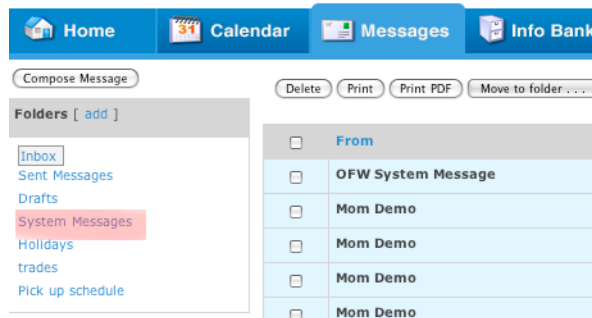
Home 31 Calendar Messages Info Bank

Compose Message

Folders [ add ]

Inbox
Sent Messages
Drafts
System Messages
Holidays
trades
Pick up schedule

Delete Print Print PDF Move to folder . . .

| | From |
|---|---|
| | OFW System Message |
| | Mom Demo |
| | Mom Demo |
| | Mom Demo |
| | Mom Demo |